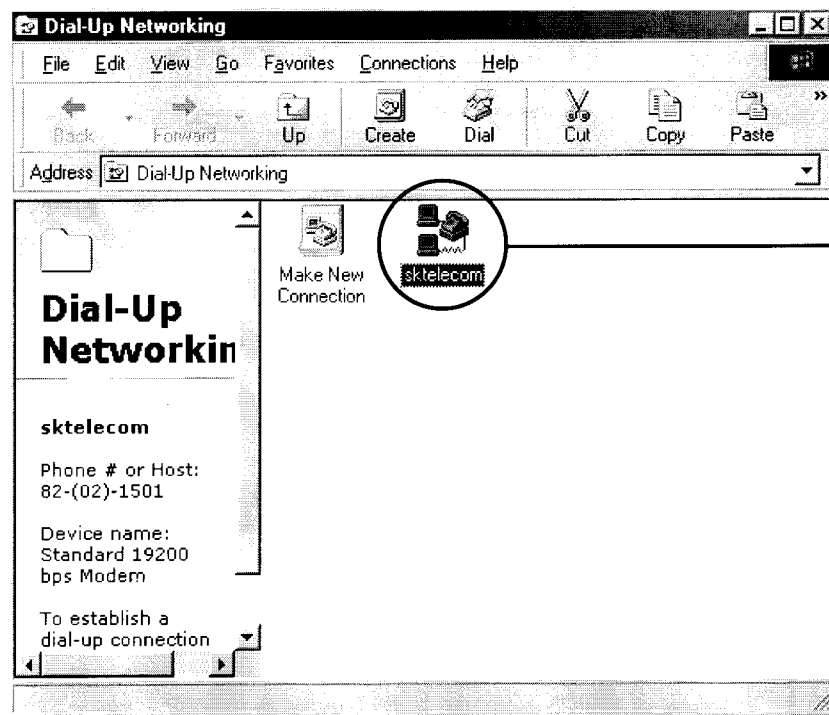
Dial-Up Networking

File Edit View Go Favorites Connections Help

Back Forward Up Create Dial Cut Copy Paste

Address Dial-Up Networking

Dial-Up Networkin

sktelecom

Phone # or Host: 82-(02)-1501

Device name: Standard 19200 bps Modem

To establish a dial-up connection

Make New Connection

sktelecom